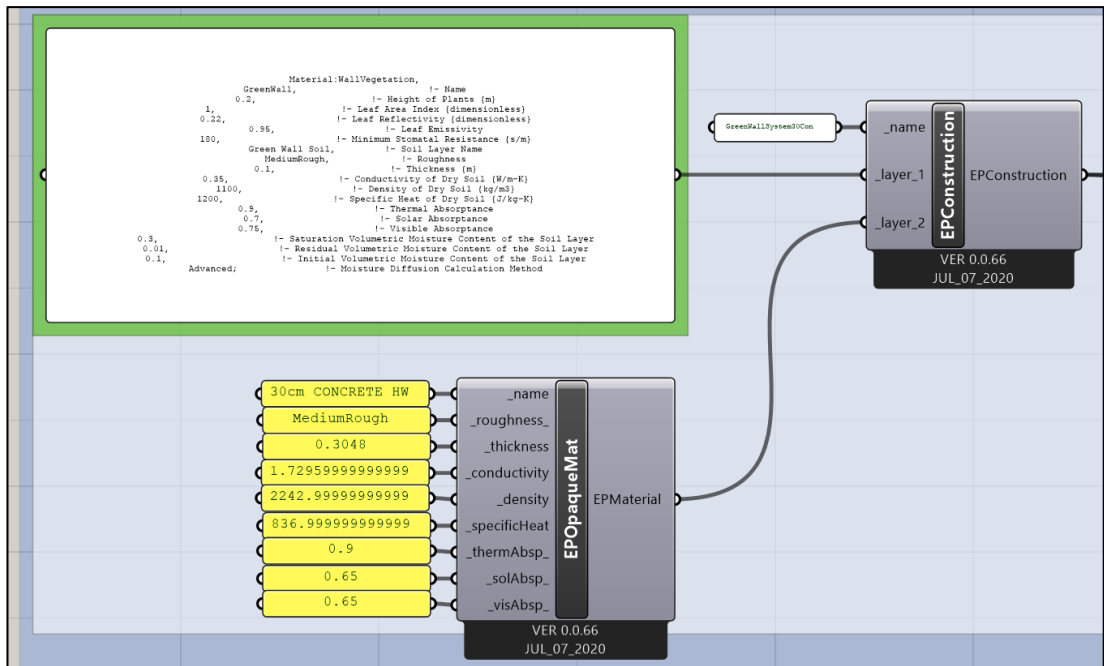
Material:WallVegetation,
GreenWall, !- Name
0.2, !- Height of Plants {m}
1, !- Leaf Area Index {dimensionless}
0.22, !- Leaf Reflectivity {dimensionless}
0.95, !- Leaf Emissivity
180, !- Minimum Stomatal Resistance {s/m}
Green Wall Soil, !- Soil Layer Name
MediumRough, !- Roughness
0.1, !- Thickness {m}
0.35, !- Conductivity of Dry Soil {W/m-K}
1100, !- Density of Dry Soil {kg/m3}
1200, !- Specific Heat of Dry Soil {J/kg-K}
0.9, !- Thermal Absorptance
0.7, !- Solar Absorptance
0.75, !- Visible Absorptance
0.3, !- Saturation Volumetric Moisture Content of the Soil Layer
0.01, !- Residual Volumetric Moisture Content of the Soil Layer
0.1, !- Initial Volumetric Moisture Content of the Soil Layer
Advanced; !- Moisture Diffusion Calculation Method

GreenWallSystem30Con

_name
_layer_1
_layer_2
EPConstruction
EPConstruction
VER 0.0.66
JUL_07_2020

30cm CONCRETE HW
MediumRough
0.3048
1.72959999999999
2242.99999999999
836.999999999999
0.9
0.65
0.65

_name
_roughness_
_thickness
_conductivity
_density
_specificHeat
_thermAbsp_
_solAbsp_
_visAbsp_
EPOpaqueMat
EPMaterial
VER 0.0.66
JUL_07_2020